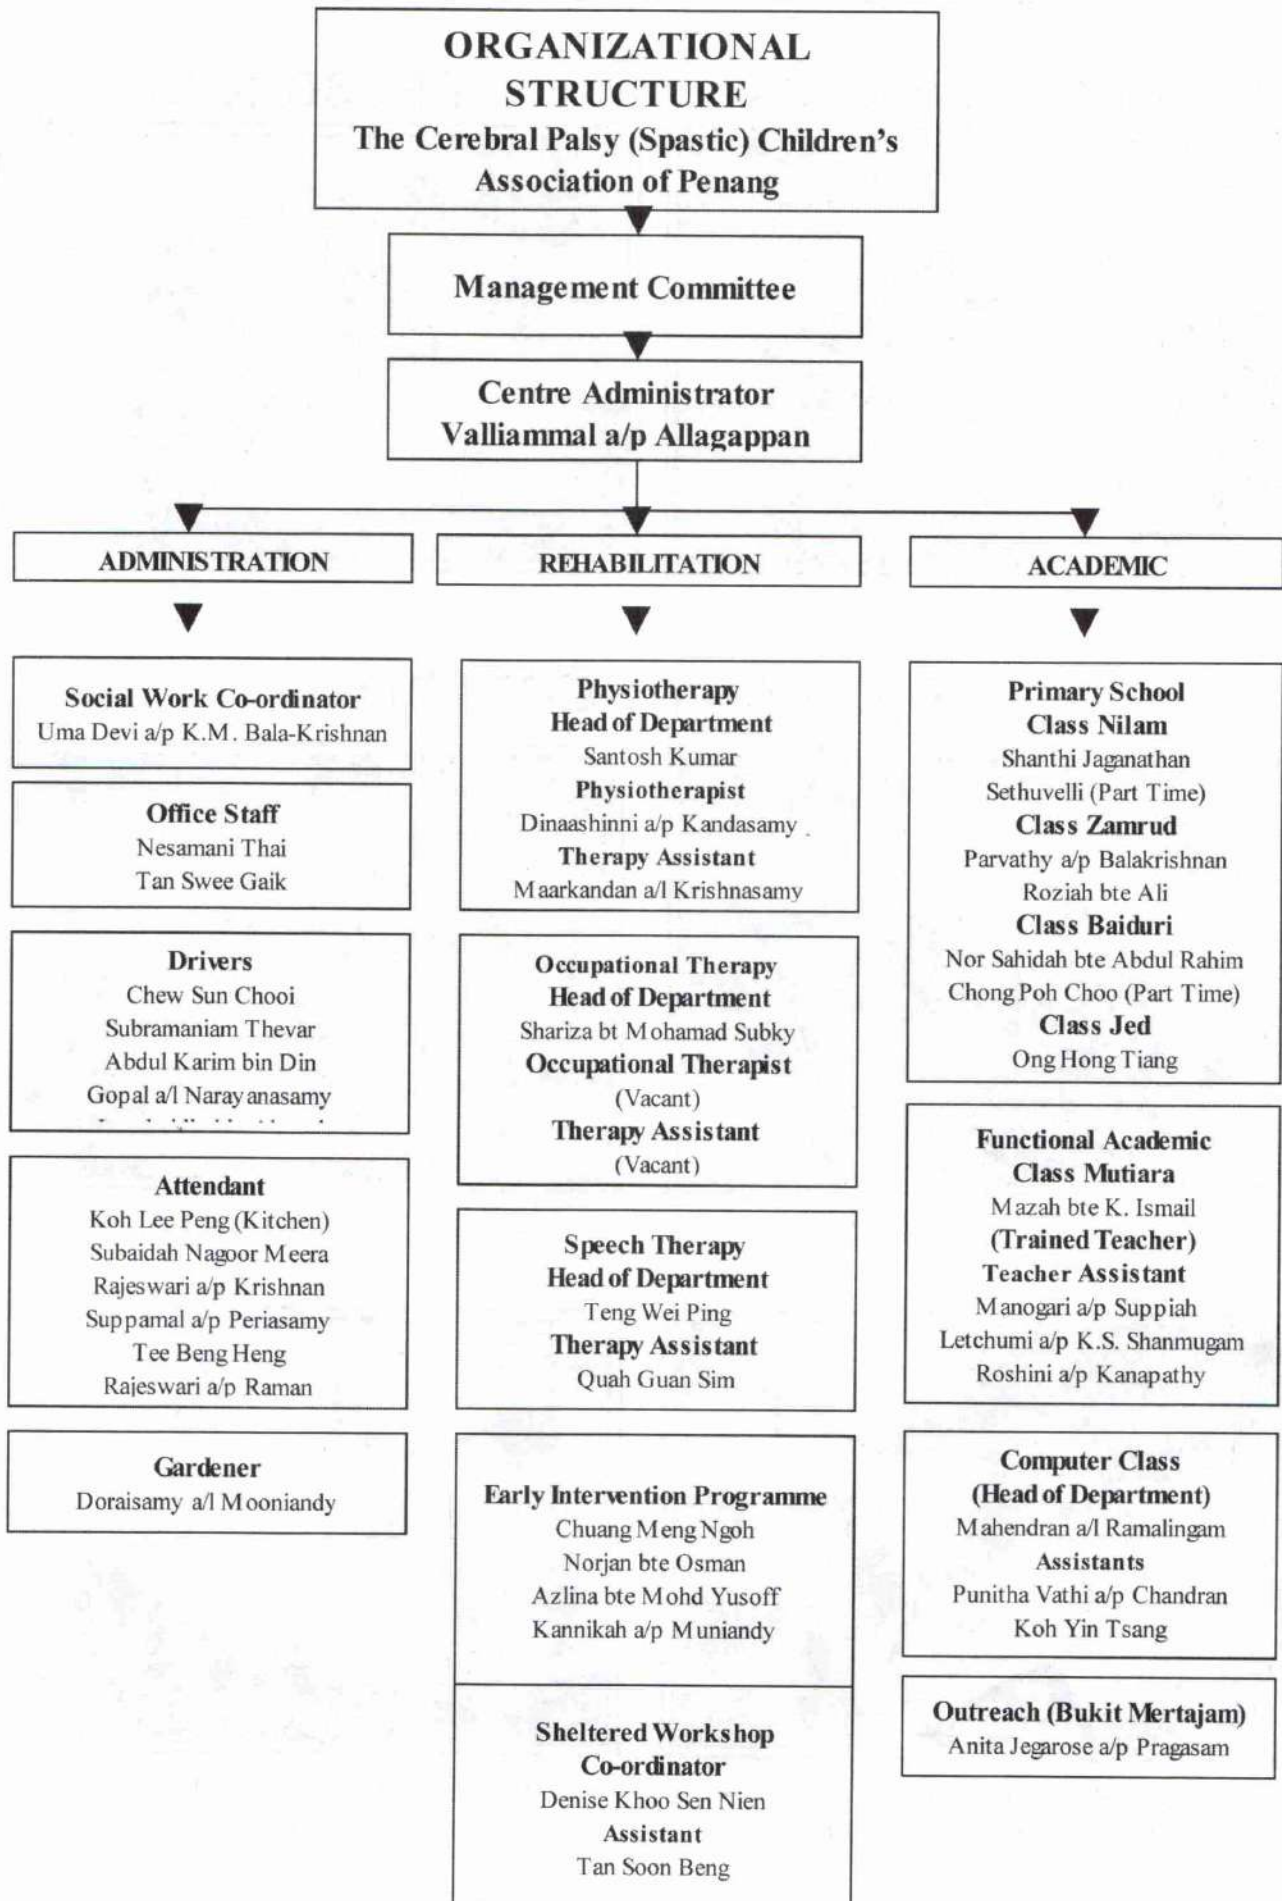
ORGANIZATIONAL STRUCTURE
The Cerebral Palsy (Spastic) Children's Association of Penang

Management Committee

Centre Administrator
Valliammal a/p Allagappan

ADMINISTRATION

REHABILITATION

ACADEMIC

Social Work Co-ordinator
Uma Devi a/p K.M. Bala-Krishnan

Office Staff
Nesamani Thai
Tan Swee Gaik

Drivers
Chew Sun Chooi
Subramaniam Thevar
Abdul Karim bin Din
Gopal a/l Narayanasamy
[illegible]

Attendant
Koh Lee Peng (Kitchen)
Subaidah Nagoor Meera
Rajeswari a/p Krishnan
Suppamal a/p Periasamy
Tee Beng Heng
Rajeswari a/p Raman

Gardener
Doraisamy a/l Mooniandy

Physiotherapy
Head of Department
Santosh Kumar
Physiotherapist
Dinaashinni a/p Kandasamy
Therapy Assistant
Maarkandan a/l Krishnasamy

Occupational Therapy
Head of Department
Shariza bt Mohamad Subky
Occupational Therapist
(Vacant)
Therapy Assistant
(Vacant)

Speech Therapy
Head of Department
Teng Wei Ping
Therapy Assistant
Quah Guan Sim

Early Intervention Programme
Chuang Meng Ngoh
Norjan bte Osman
Azlina bte Mohd Yusoff
Kannikah a/p Muniandy

Sheltered Workshop
Co-ordinator
Denise Khoo Sen Nien
Assistant
Tan Soon Beng

Primary School
Class Nilam
Shanthi Jaganathan
Sethuvelli (Part Time)
Class Zamrud
Parvathy a/p Balakrishnan
Roziah bte Ali
Class Baiduri
Nor Sahidah bte Abdul Rahim
Chong Poh Choo (Part Time)
Class Jed
Ong Hong Tiang

Functional Academic
Class Mutiara
Mazah bte K. Ismail
(Trained Teacher)
Teacher Assistant
Manogari a/p Suppiah
Letchumi a/p K.S. Shanmugam
Roshini a/p Kanapathy

Computer Class
(Head of Department)
Mahendran a/l Ramalingam
Assistants
Punitha Vathi a/p Chandran
Koh Yin Tsang

Outreach (Bukit Mertajam)
Anita Jegarose a/p Pragasam